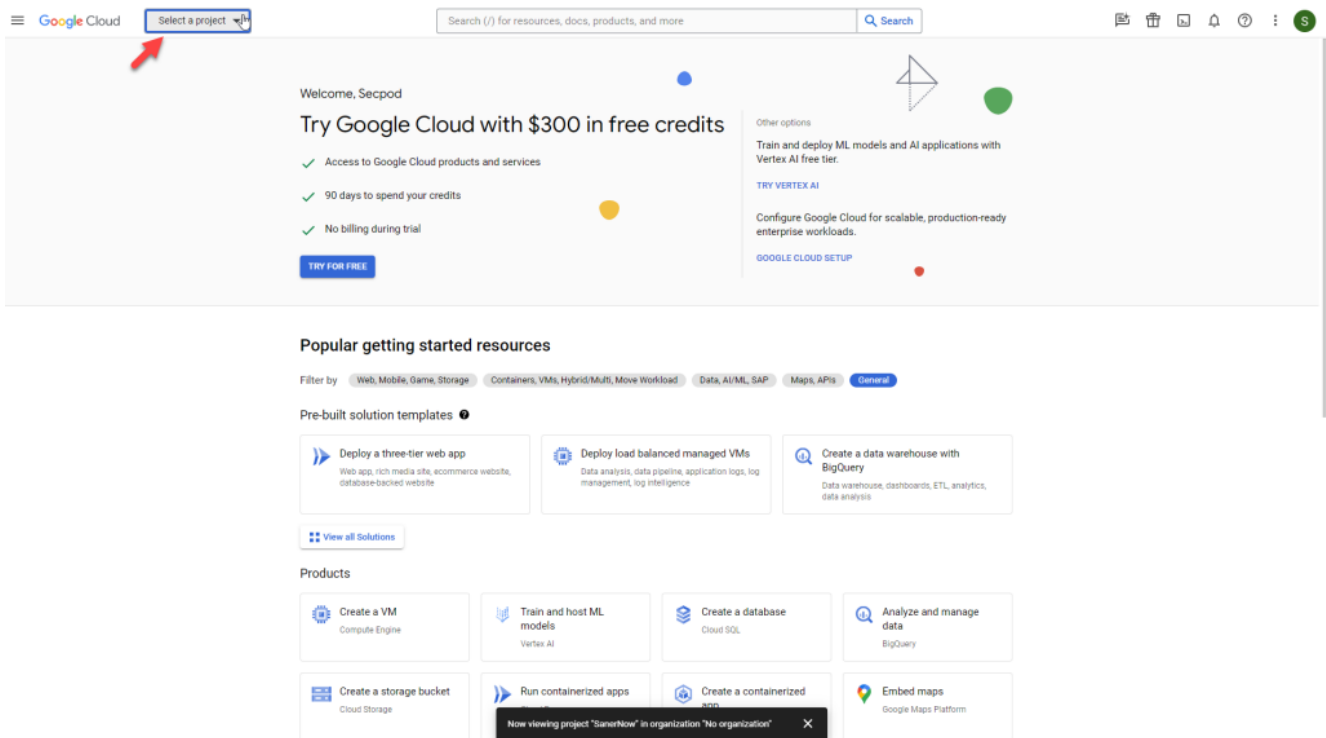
Google Cloud Select a project

Search (/) for resources, docs, products, and more Search

S

Welcome, Secpod

Try Google Cloud with $300 in free credits

Access to Google Cloud products and services

90 days to spend your credits

No billing during trial

TRY FOR FREE

Other options

Train and deploy ML models and AI applications with Vertex AI free tier.

TRY VERTEX AI

Configure Google Cloud for scalable, production-ready enterprise workloads.

GOOGLE CLOUD SETUP

Popular getting started resources

Filter by Web, Mobile, Game, Storage Containers, VMs, Hybrid/Multi, Move Workload Data, AI/ML, SAP Maps, APIs General

Pre-built solution templates

Deploy a three-tier web app
Web app, rich media site, ecommerce website, database-backed website

Deploy load balanced managed VMs
Data analysis, data pipeline, application logs, log management, log intelligence

Create a data warehouse with BigQuery
Data warehouse, dashboards, ETL, analytics, data analysis

View all Solutions

Products

Create a VM
Compute Engine

Train and host ML models
Vertex AI

Create a database
Cloud SQL

Analyze and manage data
BigQuery

Create a storage bucket
Cloud Storage

Run containerized apps
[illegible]

Create a containerized app
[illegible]

Embed maps
Google Maps Platform

Now viewing project "SanerNow" in organization "No organization"